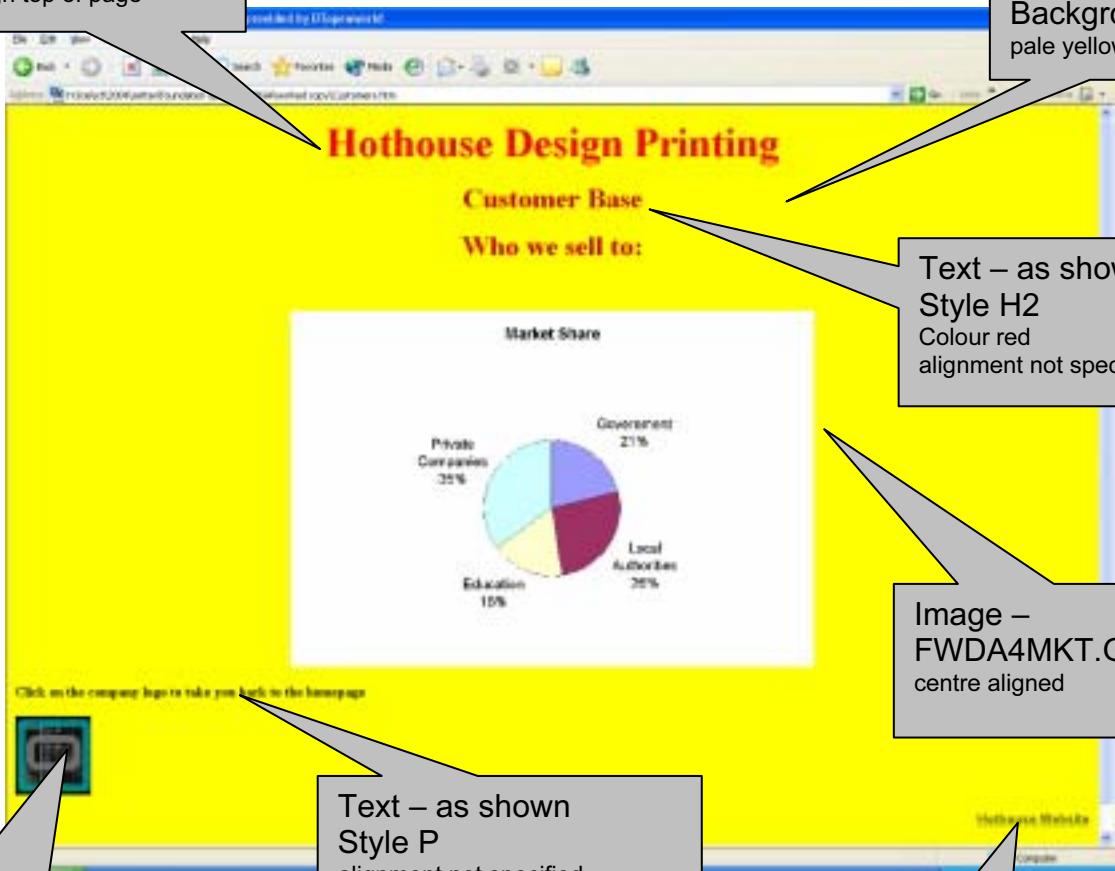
n top of page

Backgro
pale yellow

Hothouse Design Printing

Customer Base

Who we sell to:

Text – as show
Style H2
Colour red
alignment not spec

Market Share

Government 21%

Private Companies 35%

Local Authorities 26%

Education 18%

Image –
FWDA4MKT.G
centre aligned

Click on the company logo to take you back to the homepage

Text – as shown
Style P
alignment not specified

Hothouse Website